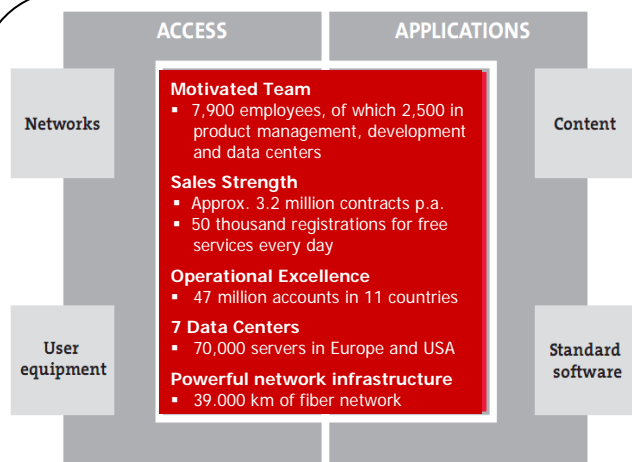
ACCESS

APPLICATIONS

Networks

User equipment

Motivated Team
▪ 7,900 employees, of which 2,500 in product management, development and data centers

Sales Strength
▪ Approx. 3.2 million contracts p.a.
▪ 50 thousand registrations for free services every day

Operational Excellence
▪ 47 million accounts in 11 countries

7 Data Centers
▪ 70,000 servers in Europe and USA

Powerful network infrastructure
▪ 39.000 km of fiber network

Content

Standard software